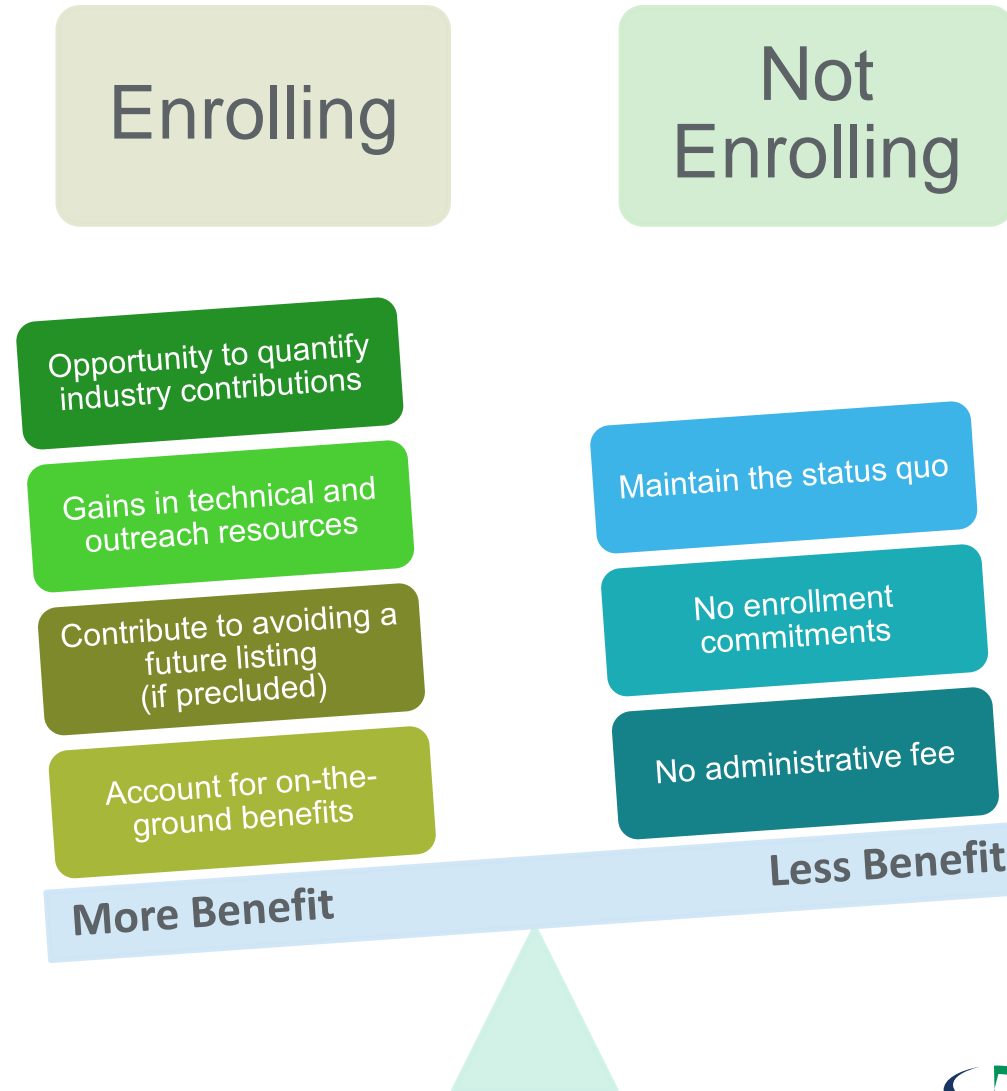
Enrolling

Not Enrolling

Opportunity to quantify industry contributions

Gains in technical and outreach resources

Contribute to avoiding a future listing (if precluded)

Account for on-the-ground benefits

Maintain the status quo

No enrollment commitments

No administrative fee

More Benefit

Less Benefit